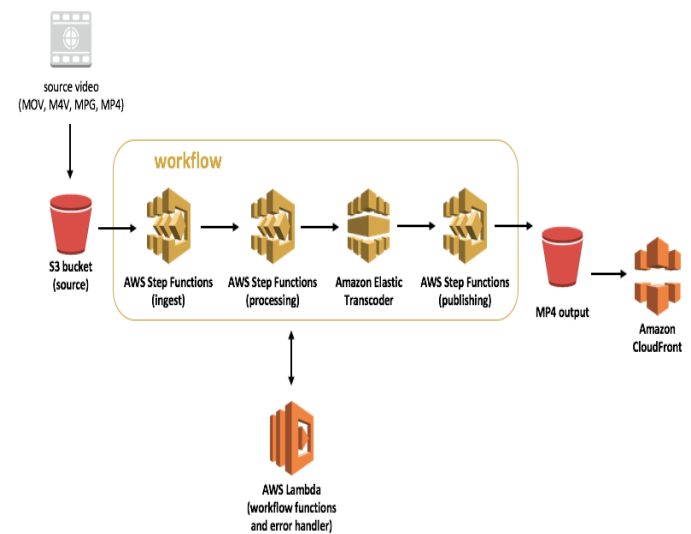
source video
(MOV, M4V, MPG, MP4)

workflow

S3 bucket
(source)

AWS Step Functions
(ingest)

AWS Step Functions
(processing)

Amazon Elastic
Transcoder

AWS Step Functions
(publishing)

MP4 output

Amazon
CloudFront

AWS Lambda
(workflow functions
and error handler)